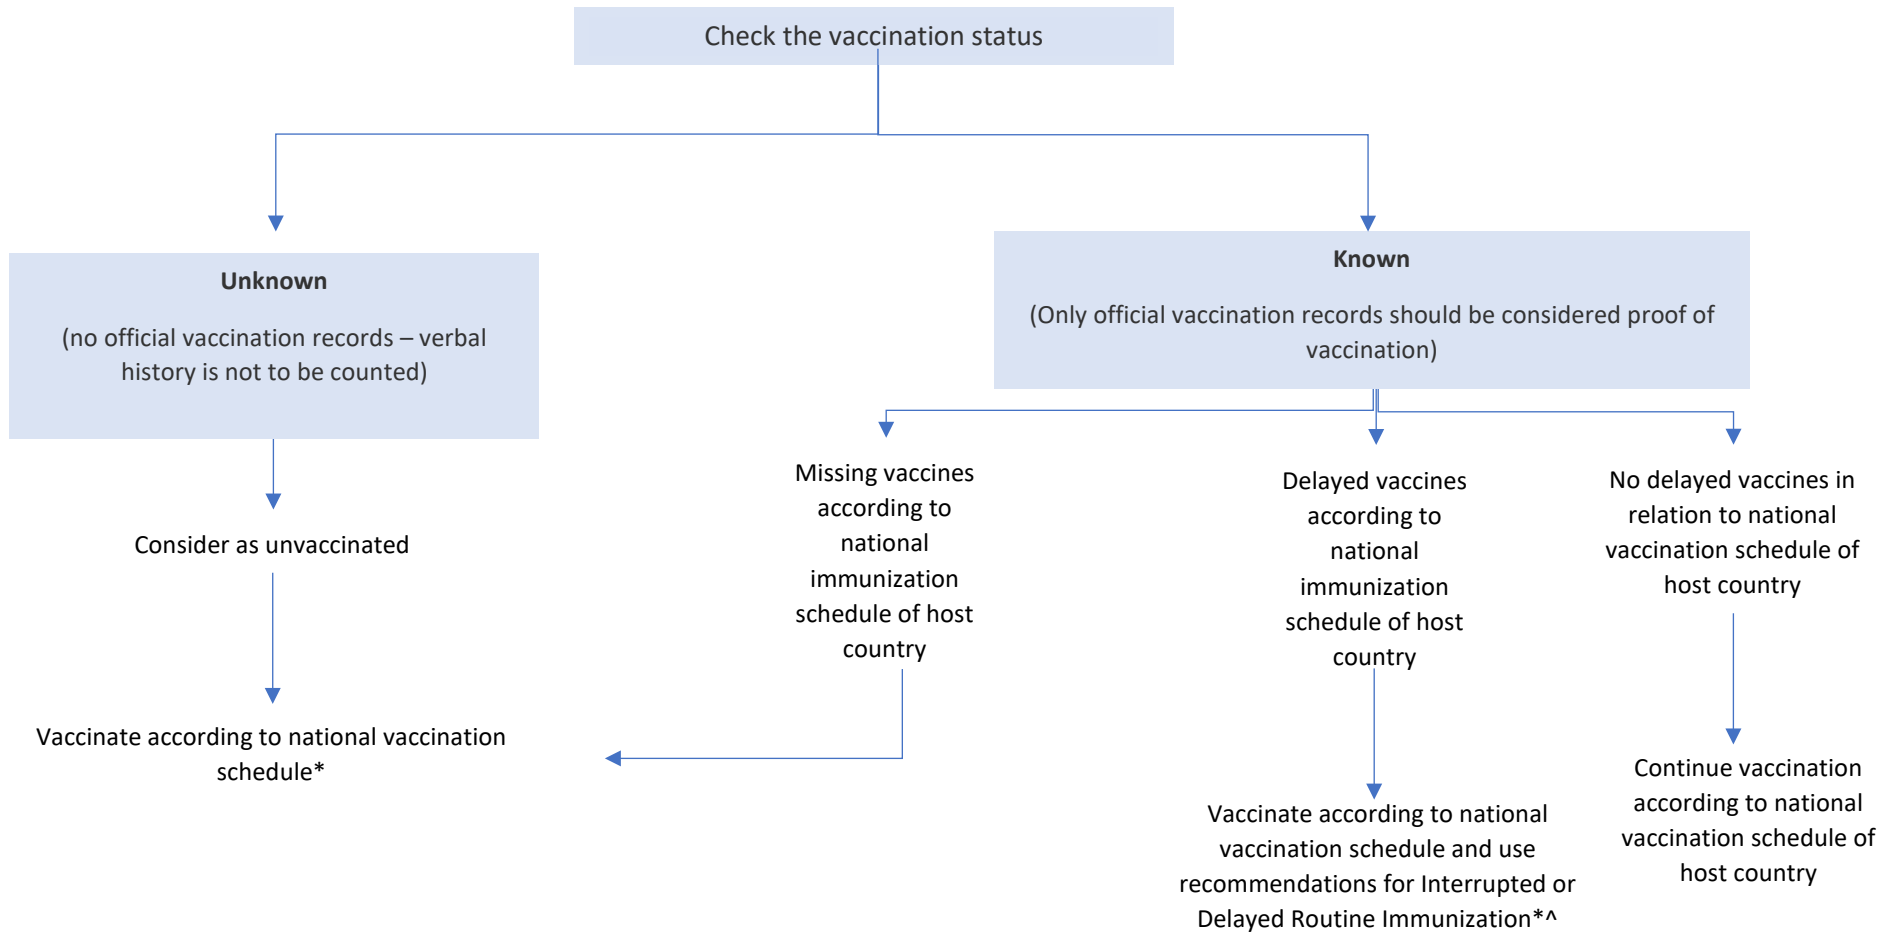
Check the vaccination status

**Unknown**

(no official vaccination records – verbal history is not to be counted)

Consider as unvaccinated

Vaccinate according to national vaccination schedule*

**Known**

(Only official vaccination records should be considered proof of vaccination)

Missing vaccines according to national immunization schedule of host country

Delayed vaccines according to national immunization schedule of host country

No delayed vaccines in relation to national vaccination schedule of host country

Vaccinate according to national vaccination schedule and use recommendations for Interrupted or Delayed Routine Immunization*^

Continue vaccination according to national vaccination schedule of host country